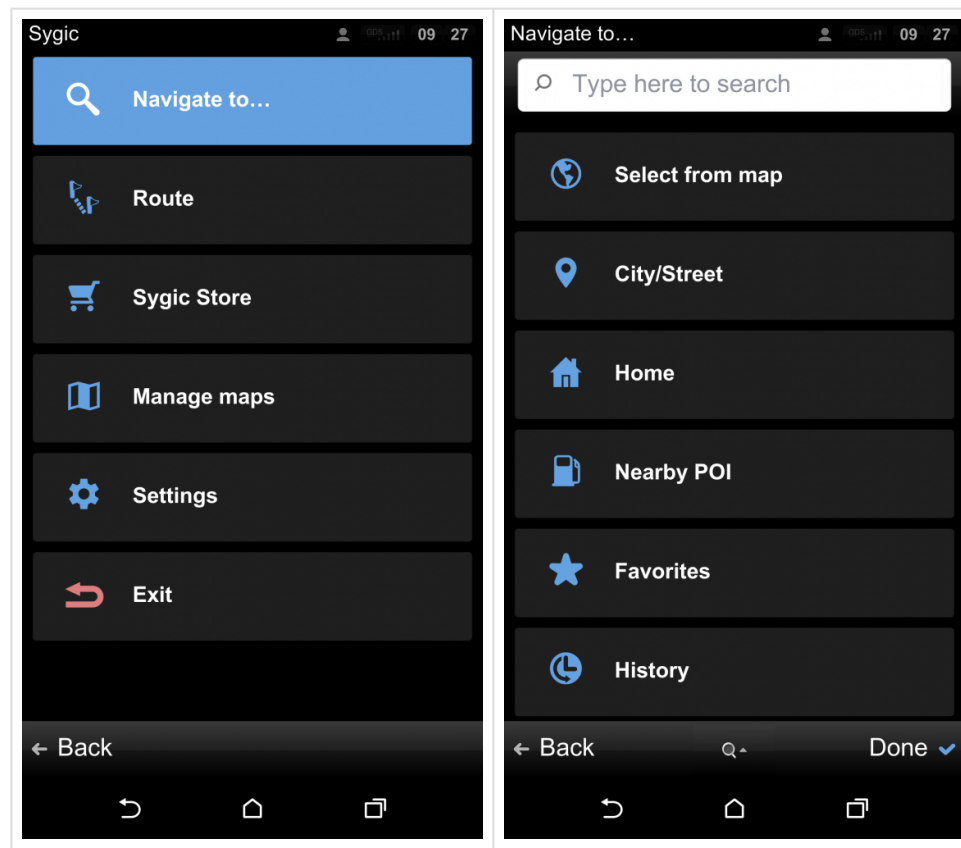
Sygic gps 09 27

Navigate to…

Route

Sygic Store

Manage maps

Settings

Exit

← Back

Navigate to… gps 09 27

Type here to search

Select from map

City/Street

Home

Nearby POI

Favorites

History

← Back

Done ✓